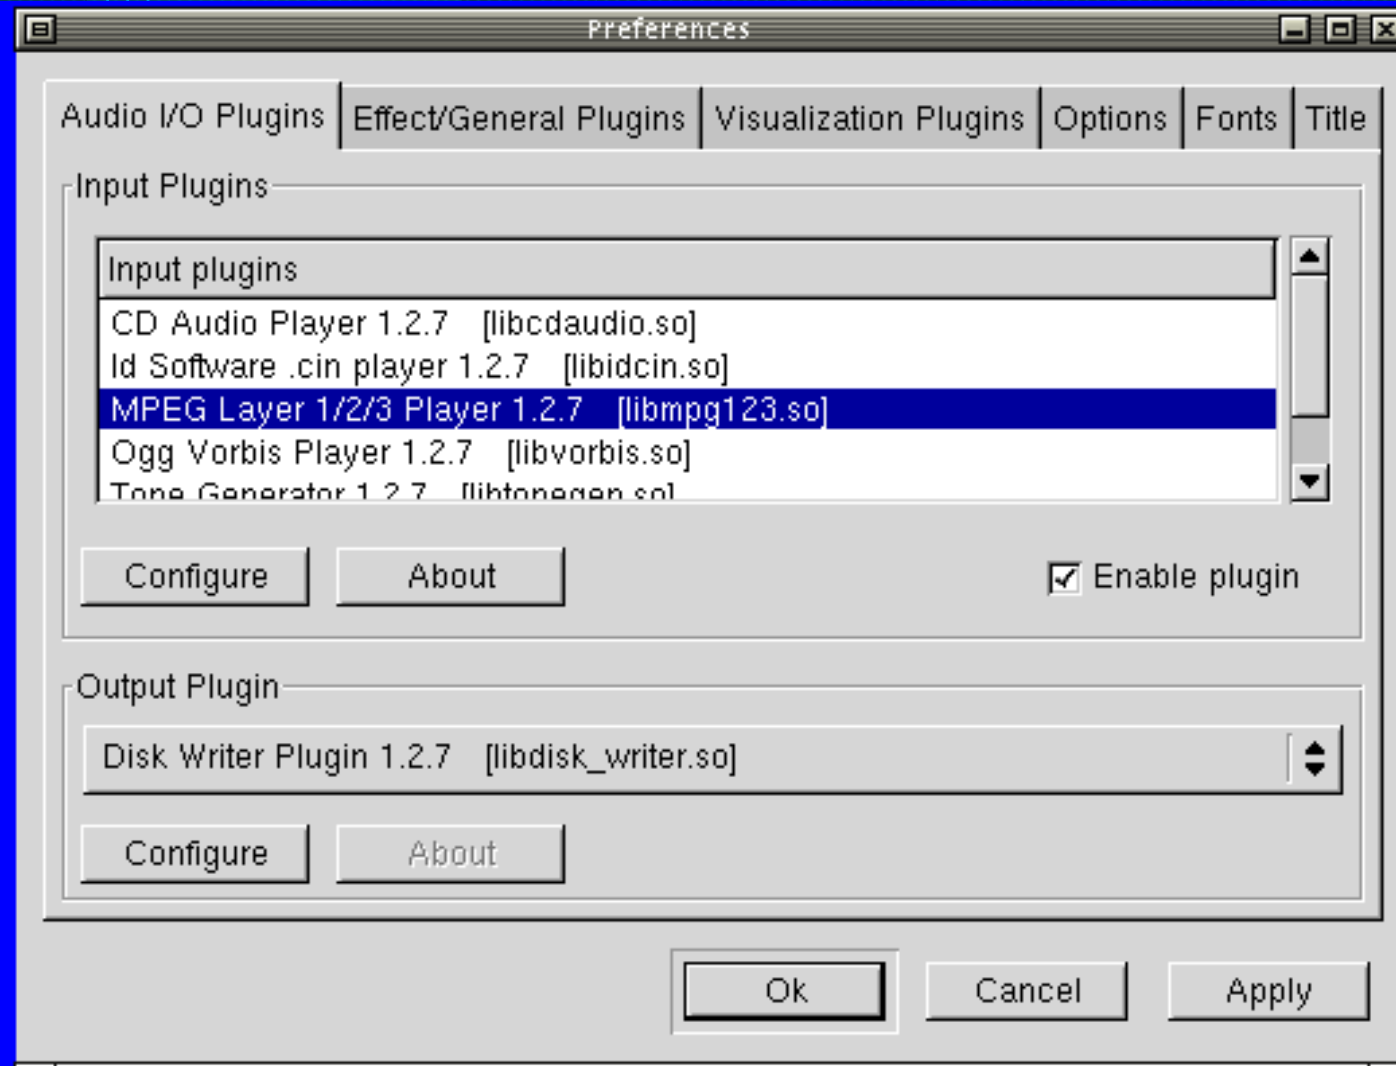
Preferences

Audio I/O Plugins | Effect/General Plugins | Visualization Plugins | Options | Fonts | Title

Input Plugins

Input plugins

CD Audio Player 1.2.7 [libcdaudio.so]
Id Software .cin player 1.2.7 [libidcin.so]
MPEG Layer 1/2/3 Player 1.2.7 [libmpg123.so]
Ogg Vorbis Player 1.2.7 [libvorbis.so]
Tone Generator 1.2.7 [libtonegen.so]

Configure About Enable plugin

Output Plugin

Disk Writer Plugin 1.2.7 [libdisk_writer.so]

Configure About

Ok Cancel Apply